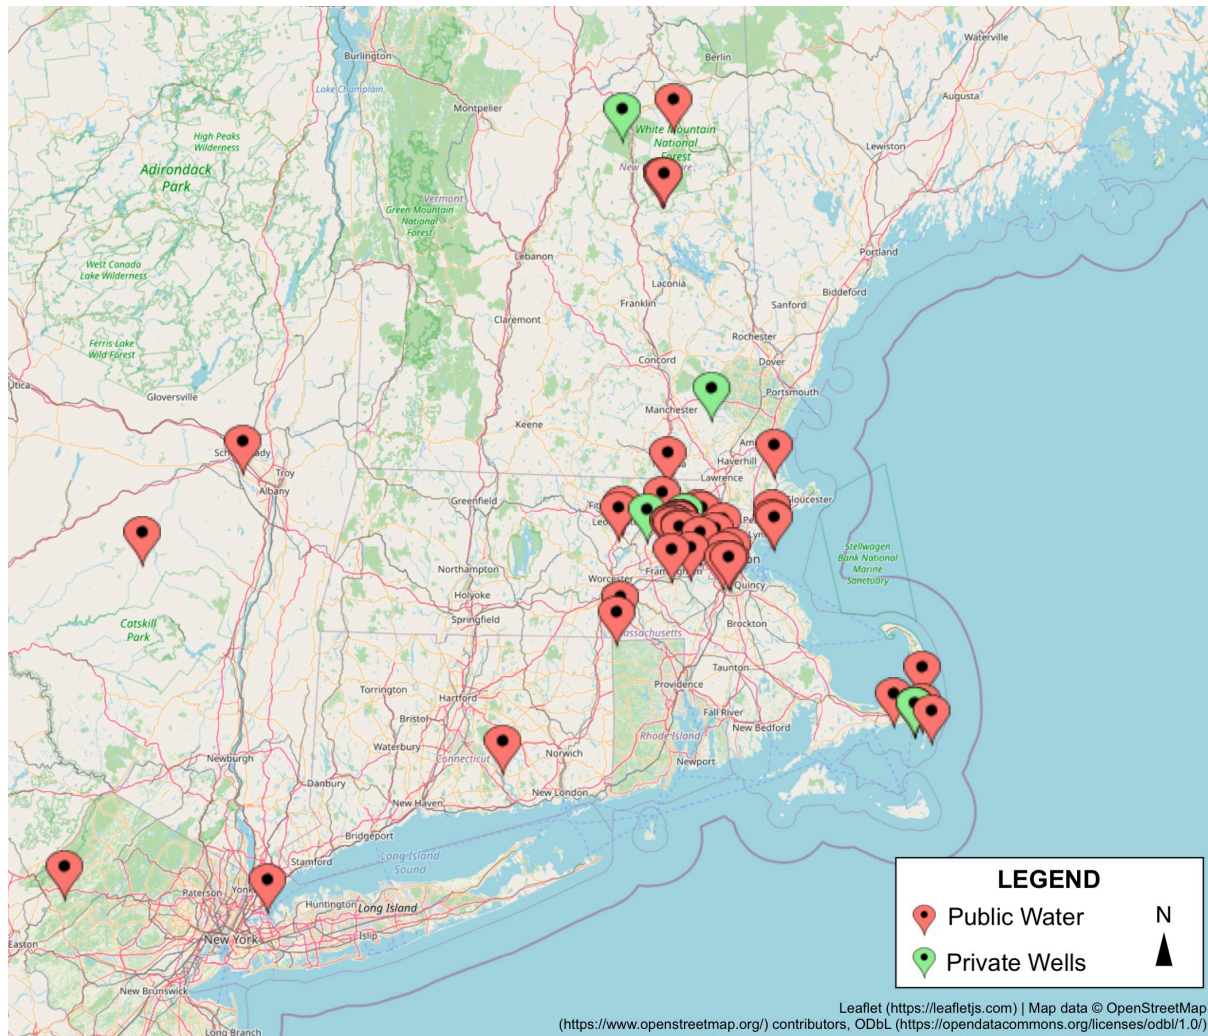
Burlington
Lake Champlain
Montpelier
Berlin
Waterville
Augusta
High Peaks Wilderness
Adirondack Park
White Mountain National Forest
New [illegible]
Lewiston
Vermont
Green Mountain National Forest
Lebanon
Portland
West Canada Lake Wilderness
Laconia
Franklin
Sanford
Biddeford
Claremont
Ferris Lake Wild Forest
Rochester
Concord
Dover
Utica
Gloversville
Portsmouth
Manchester
Keene
Am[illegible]
Sch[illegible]ady
Haverhill
Troy
Lawrence
Albany
Greenfield
Gloucester
Fit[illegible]
Leo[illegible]
Lyn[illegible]
Stellwagen Bank National Marine Sanctuary
Northampton
Framingham
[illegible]ton
Quincy
Worcester
Holyoke
Catskill Park
Springfield
Massachusetts
Brockton
Taunton
Providence
Torrington
Hartford
Bristol
Fall River
New Bedford
Rhode Island
Waterbury
Connecticut
Norwich
Newburgh
Newport
Danbury
New London
New Haven
Bridgeport
Long Island Sound
Stamford
Paterson
Yonk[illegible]
Huntington
Long Island
New York
Islip
Easton
New Brunswick
Long Branch
LEGEND
Public Water
Private Wells
N
Leaflet (https://leafletjs.com) | Map data © OpenStreetMap (https://www.openstreetmap.org/) contributors, ODbL (https://opendatacommons.org/licenses/odbl/1.0/)